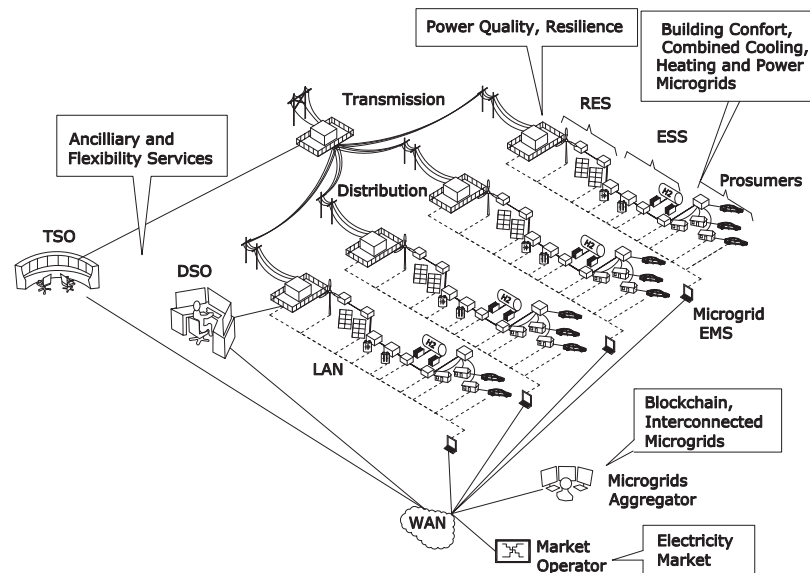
Power Quality, Resilience

Building Confort, Combined Cooling, Heating and Power Microgrids

Transmission

RES

ESS

Ancilliary and Flexibility Services

Distribution

Prosumers

H2

H2

H2

TSO

DSO

Microgrid EMS

LAN

Blockchain, Interconnected Microgrids

Microgrids Aggregator

WAN

Market Operator

Electricity Market